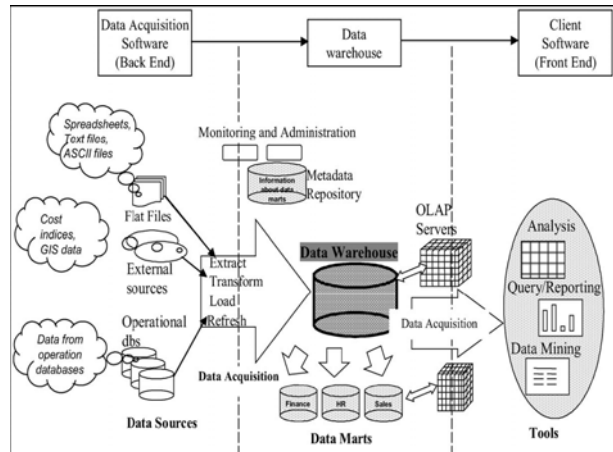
Data Acquisition Software (Back End)

Data warehouse

Client Software (Front End)

Spreadsheets, Text files, ASCII files

Monitoring and Administration

Information about data marts

Metadata Repository

Cost indices, GIS data

Flat Files

External sources

Extract Transform Load Refresh

OLAP Servers

Data Warehouse

Analysis

Query/Reporting

Operational dbs

Data from operation databases

Data Acquisition

Data Mining

Data Acquisition

Finance

HR

Sales

Data Sources

Data Marts

Tools